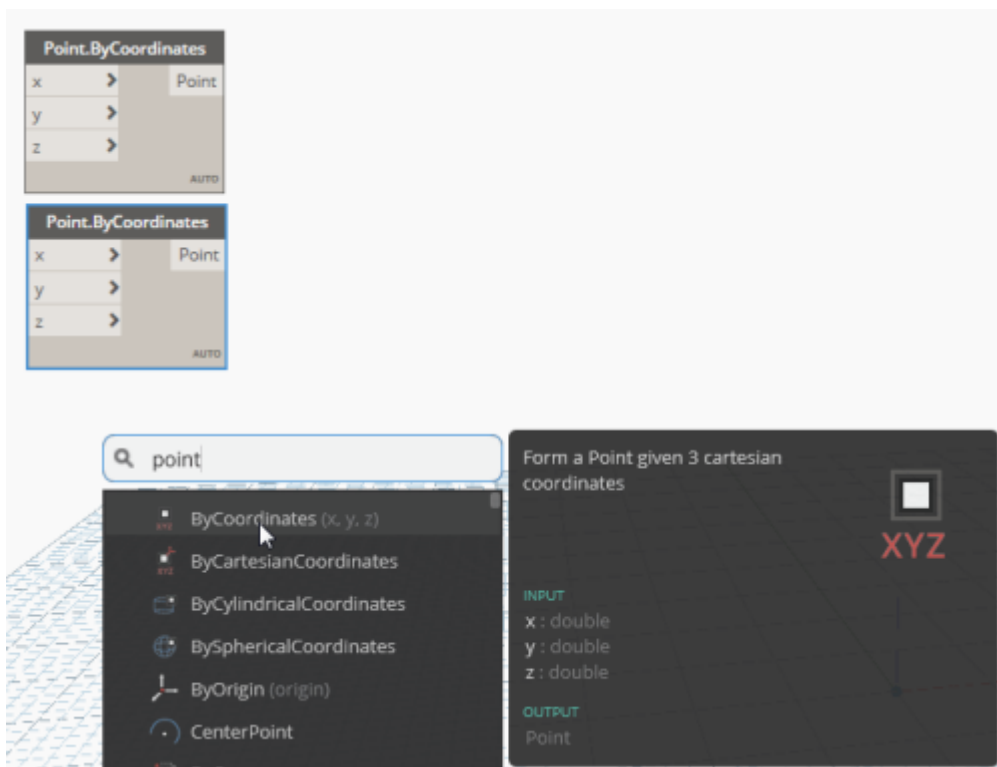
Point.ByCoordinates
x
y
z
Point
AUTO

Point.ByCoordinates
x
y
z
Point
AUTO

point

ByCoordinates (x, y, z)
ByCartesianCoordinates
ByCylindricalCoordinates
BySphericalCoordinates
ByOrigin (origin)
CenterPoint

Form a Point given 3 cartesian coordinates

XYZ

INPUT
x : double
y : double
z : double

OUTPUT
Point